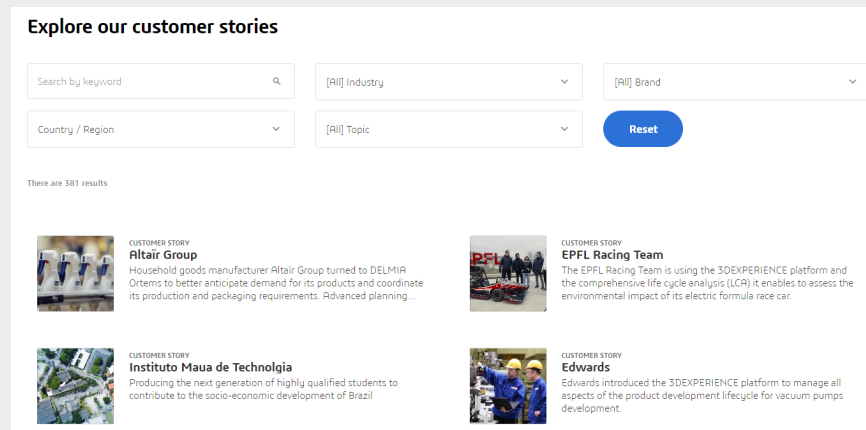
Explore our customer stories

Search by keyword

[All] Industry

[All] Brand

Country / Region

[All] Topic

Reset

There are 381 results

CUSTOMER STORY
Altaïr Group
Household goods manufacturer Altaïr Group turned to DELMIA Ortems to better anticipate demand for its products and coordinate its production and packaging requirements. Advanced planning...

CUSTOMER STORY
EPFL Racing Team
The EPFL Racing Team is using the 3DEXPERIENCE platform and the comprehensive life cycle analysis (LCA) it enables to assess the environmental impact of its electric formula race car.

CUSTOMER STORY
Instituto Maua de Technolgia
Producing the next generation of highly qualified students to contribute to the socio-economic development of Brazil

CUSTOMER STORY
Edwards
Edwards introduced the 3DEXPERIENCE platform to manage all aspects of the product development lifecycle for vacuum pumps development.